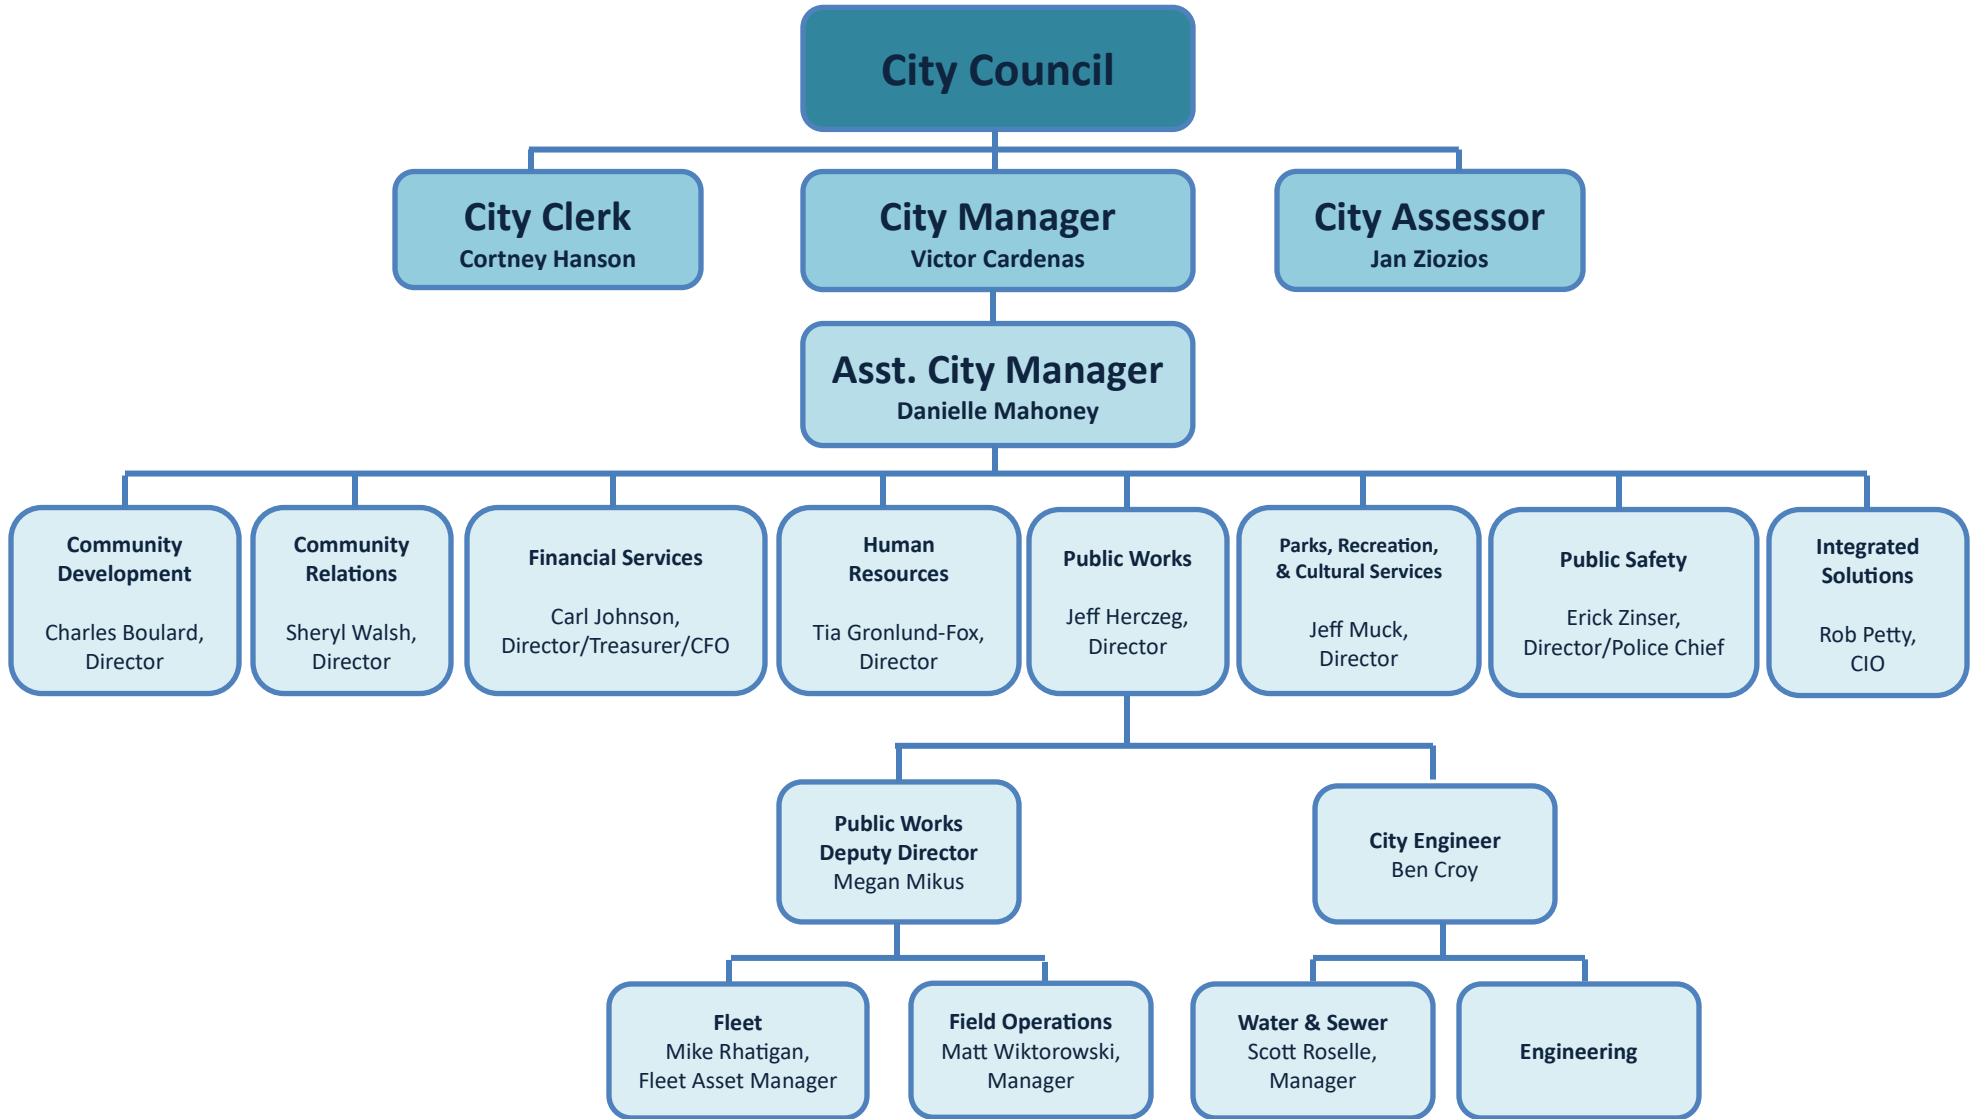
City Council

City Clerk
Cortney Hanson

City Manager
Victor Cardenas

City Assessor
Jan Ziozios

Asst. City Manager
Danielle Mahoney

Community Development
Charles Boulard, Director

Community Relations
Sheryl Walsh, Director

Financial Services
Carl Johnson, Director/Treasurer/CFO

Human Resources
Tia Gronlund-Fox, Director

Public Works
Jeff Herczeg, Director

Parks, Recreation, & Cultural Services
Jeff Muck, Director

Public Safety
Erick Zinser, Director/Police Chief

Integrated Solutions
Rob Petty, CIO

Public Works Deputy Director
Megan Mikus

City Engineer
Ben Croy

Fleet
Mike Rhatigan, Fleet Asset Manager

Field Operations
Matt Wiktorowski, Manager

Water & Sewer
Scott Roselle, Manager

Engineering